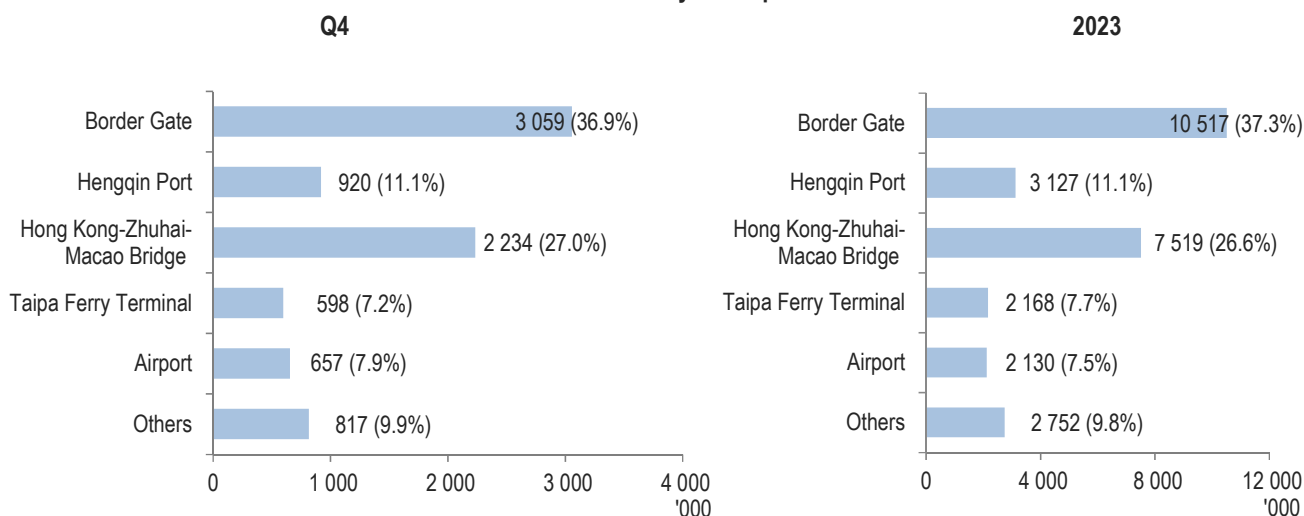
Q4

Border Gate 3 059 (36.9%)
Hengqin Port 920 (11.1%)
Hong Kong-Zhuhai-Macao Bridge 2 234 (27.0%)
Taipa Ferry Terminal 598 (7.2%)
Airport 657 (7.9%)
Others 817 (9.9%)

0 1 000 2 000 3 000 4 000
'000

2023

Border Gate 10 517 (37.3%)
Hengqin Port 3 127 (11.1%)
Hong Kong-Zhuhai-Macao Bridge 7 519 (26.6%)
Taipa Ferry Terminal 2 168 (7.7%)
Airport 2 130 (7.5%)
Others 2 752 (9.8%)

0 4 000 8 000 12 000
'000